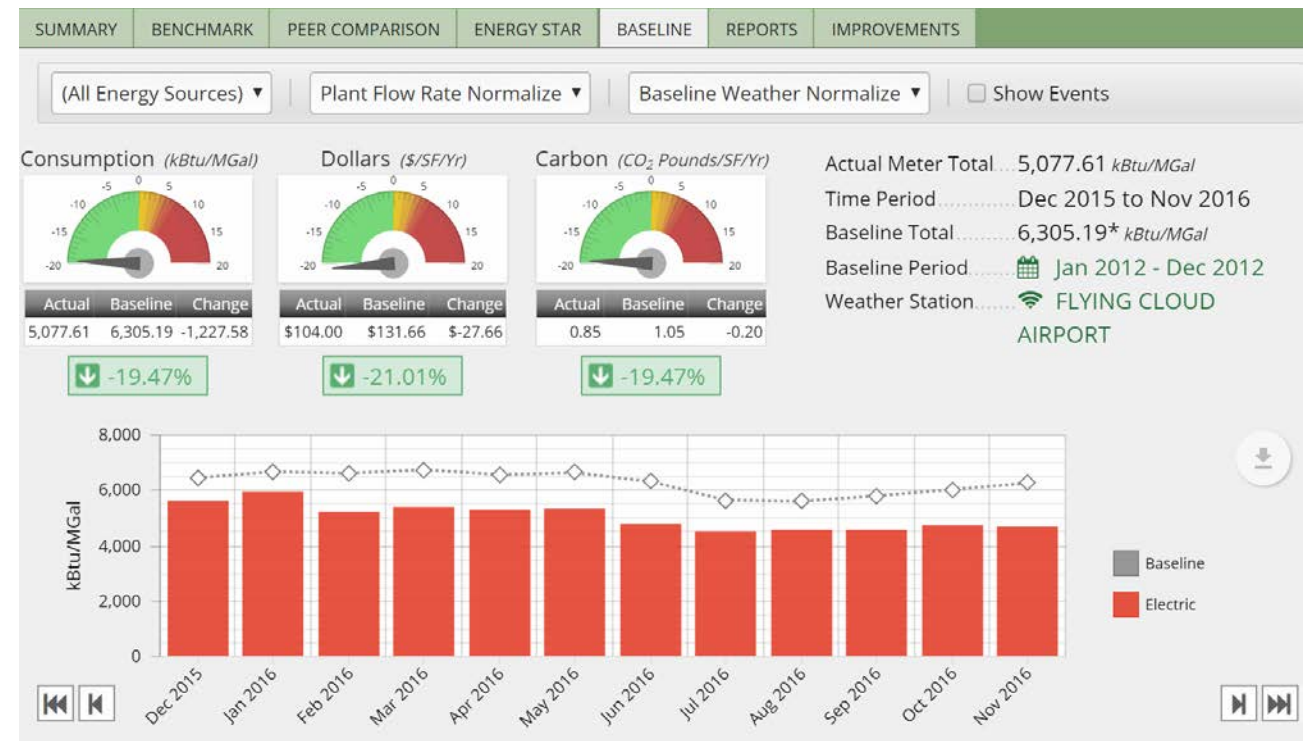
SUMMARY | BENCHMARK | PEER COMPARISON | ENERGY STAR | BASELINE | REPORTS | IMPROVEMENTS

(All Energy Sources) ▾ | Plant Flow Rate Normalize ▾ | Baseline Weather Normalize ▾ | Show Events

Consumption (kBtu/MGal)

-20 -15 -10 -5 0 5 10 15 20

| Actual | Baseline | Change |
|---|---|---|
| 5,077.61 | 6,305.19 | -1,227.58 |

-19.47%

Dollars ($/SF/Yr)

-20 -15 -10 -5 0 5 10 15 20

| Actual | Baseline | Change |
|---|---|---|
| $104.00 | $131.66 | $-27.66 |

-21.01%

Carbon ($CO_2$ Pounds/SF/Yr)

-20 -15 -10 -5 0 5 10 15 20

| Actual | Baseline | Change |
|---|---|---|
| 0.85 | 1.05 | -0.20 |

-19.47%

Actual Meter Total 5,077.61 kBtu/MGal
Time Period Dec 2015 to Nov 2016
Baseline Total 6,305.19* kBtu/MGal
Baseline Period Jan 2012 - Dec 2012
Weather Station FLYING CLOUD AIRPORT

8,000
6,000
4,000
2,000
0
kBtu/MGal

Dec 2015 Jan 2016 Feb 2016 Mar 2016 Apr 2016 May 2016 Jun 2016 Jul 2016 Aug 2016 Sep 2016 Oct 2016 Nov 2016

Baseline
Electric